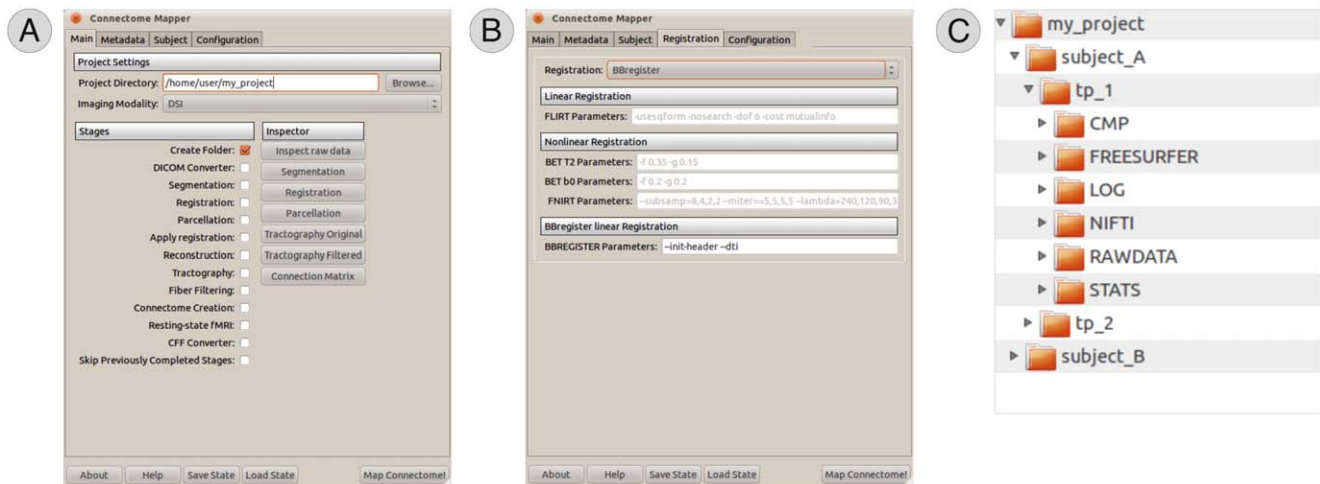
A

Connectome Mapper

Main | Metadata | Subject | Configuration

Project Settings

Project Directory: /home/user/my_project Browse...

Imaging Modality: DSI

Stages

Create Folder:
DICOM Converter:
Segmentation:
Registration:
Parcellation:
Apply registration:
Reconstruction:
Tractography:
Fiber Filtering:
Connectome Creation:
Resting-state fMRI:
CFF Converter:
Skip Previously Completed Stages:

Inspector

Inspect raw data
Segmentation
Registration
Parcellation
Tractography Original
Tractography Filtered
Connection Matrix

About | Help | Save State | Load State | Map Connectome!

B

Connectome Mapper

Main | Metadata | Subject | Registration | Configuration

Registration: BBregister

Linear Registration

FLIRT Parameters: -usesqform -nosearch -dof 6 -cost mutualinfo

Nonlinear Registration

BET T2 Parameters: -f 0.35 -g 0.15

BET b0 Parameters: -f 0.2 -g 0.2

FNIRT Parameters: --subsamp=8,4,2,2 --miter=5,5,5,5 --lambda=240,120,90,3

BBregister linear Registration

BBREGISTER Parameters: --init-header --dti

About | Help | Save State | Load State | Map Connectome!

C

my_project
subject_A
tp_1
CMP
FREESURFER
LOG
NIFTI
RAWDATA
STATS
tp_2
subject_B